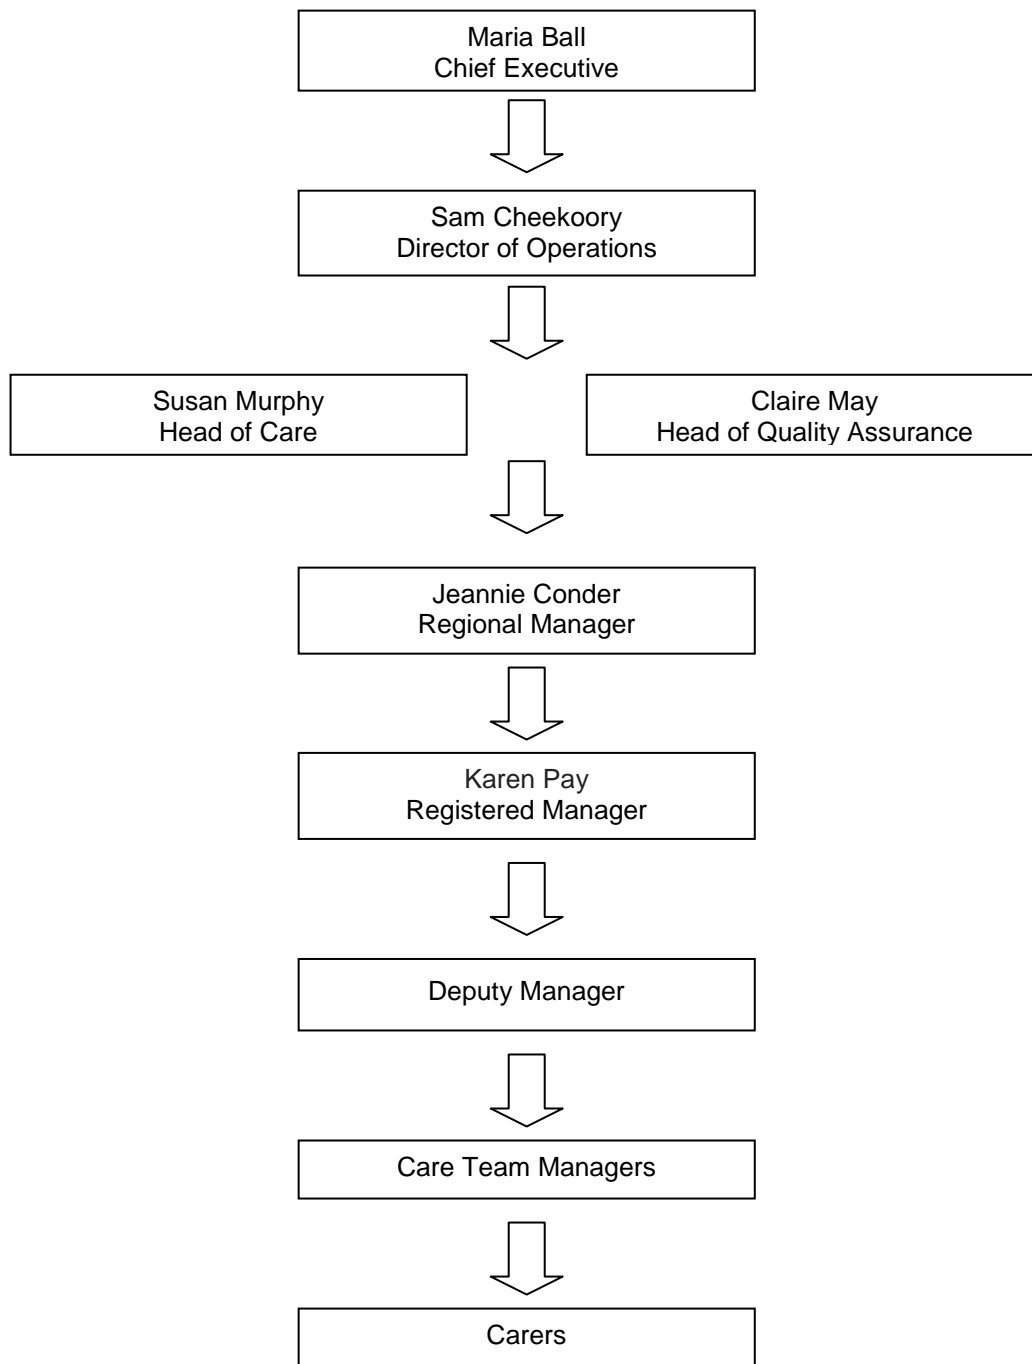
Maria Ball
Chief Executive

Sam Cheekoory
Director of Operations

Susan Murphy
Head of Care

Claire May
Head of Quality Assurance

Jeannie Conder
Regional Manager

Karen Pay
Registered Manager

Deputy Manager

Care Team Managers

Carers